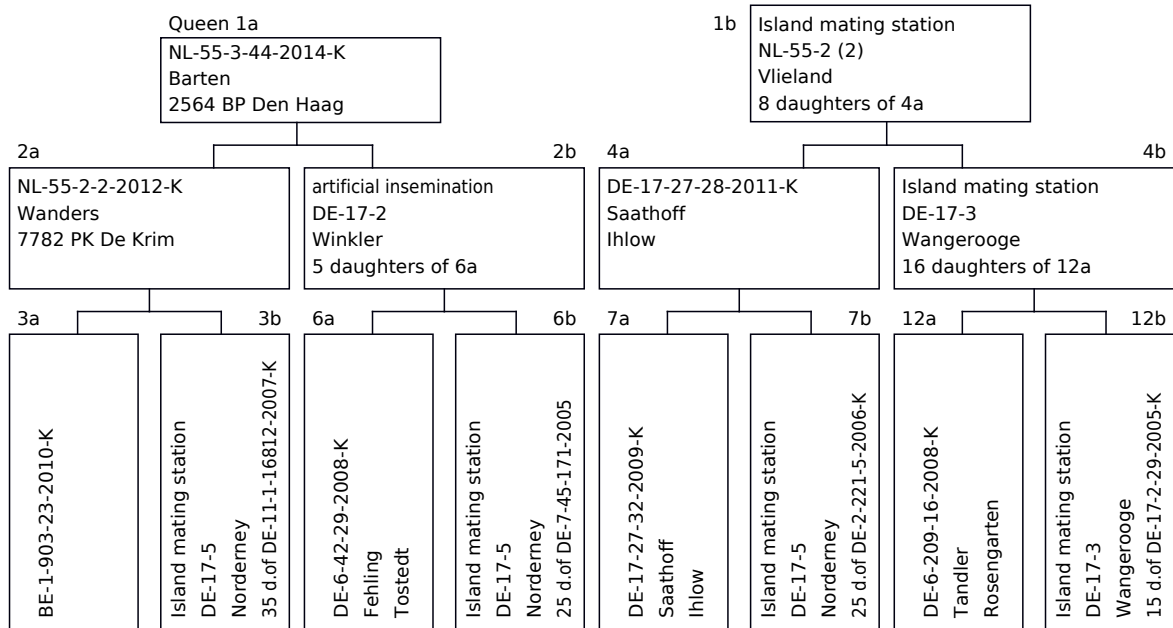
Queen 1a
NL-55-3-44-2014-K
Barten
2564 BP Den Haag

1b
Island mating station
NL-55-2 (2)
Vlieland
8 daughters of 4a

2a
NL-55-2-2-2012-K
Wanders
7782 PK De Krim

2b
artificial insemination
DE-17-2
Winkler
5 daughters of 6a

4a
DE-17-27-28-2011-K
Saathoff
Ihlow

4b
Island mating station
DE-17-3
Wangerooge
16 daughters of 12a

3a
BE-1-903-23-2010-K

3b
Island mating station
DE-17-5
Norderney
35 d.of DE-11-1-16812-2007-K

6a
DE-6-42-29-2008-K
Fehling
Tostedt

6b
Island mating station
DE-17-5
Norderney
25 d.of DE-7-45-171-2005

7a
DE-17-27-32-2009-K
Saathoff
Ihlow

7b
Island mating station
DE-17-5
Norderney
25 d.of DE-2-221-5-2006-K

12a
DE-6-209-16-2008-K
Tandler
Rosengarten

12b
Island mating station
DE-17-3
Wangerooge
15 d.of DE-17-2-29-2005-K